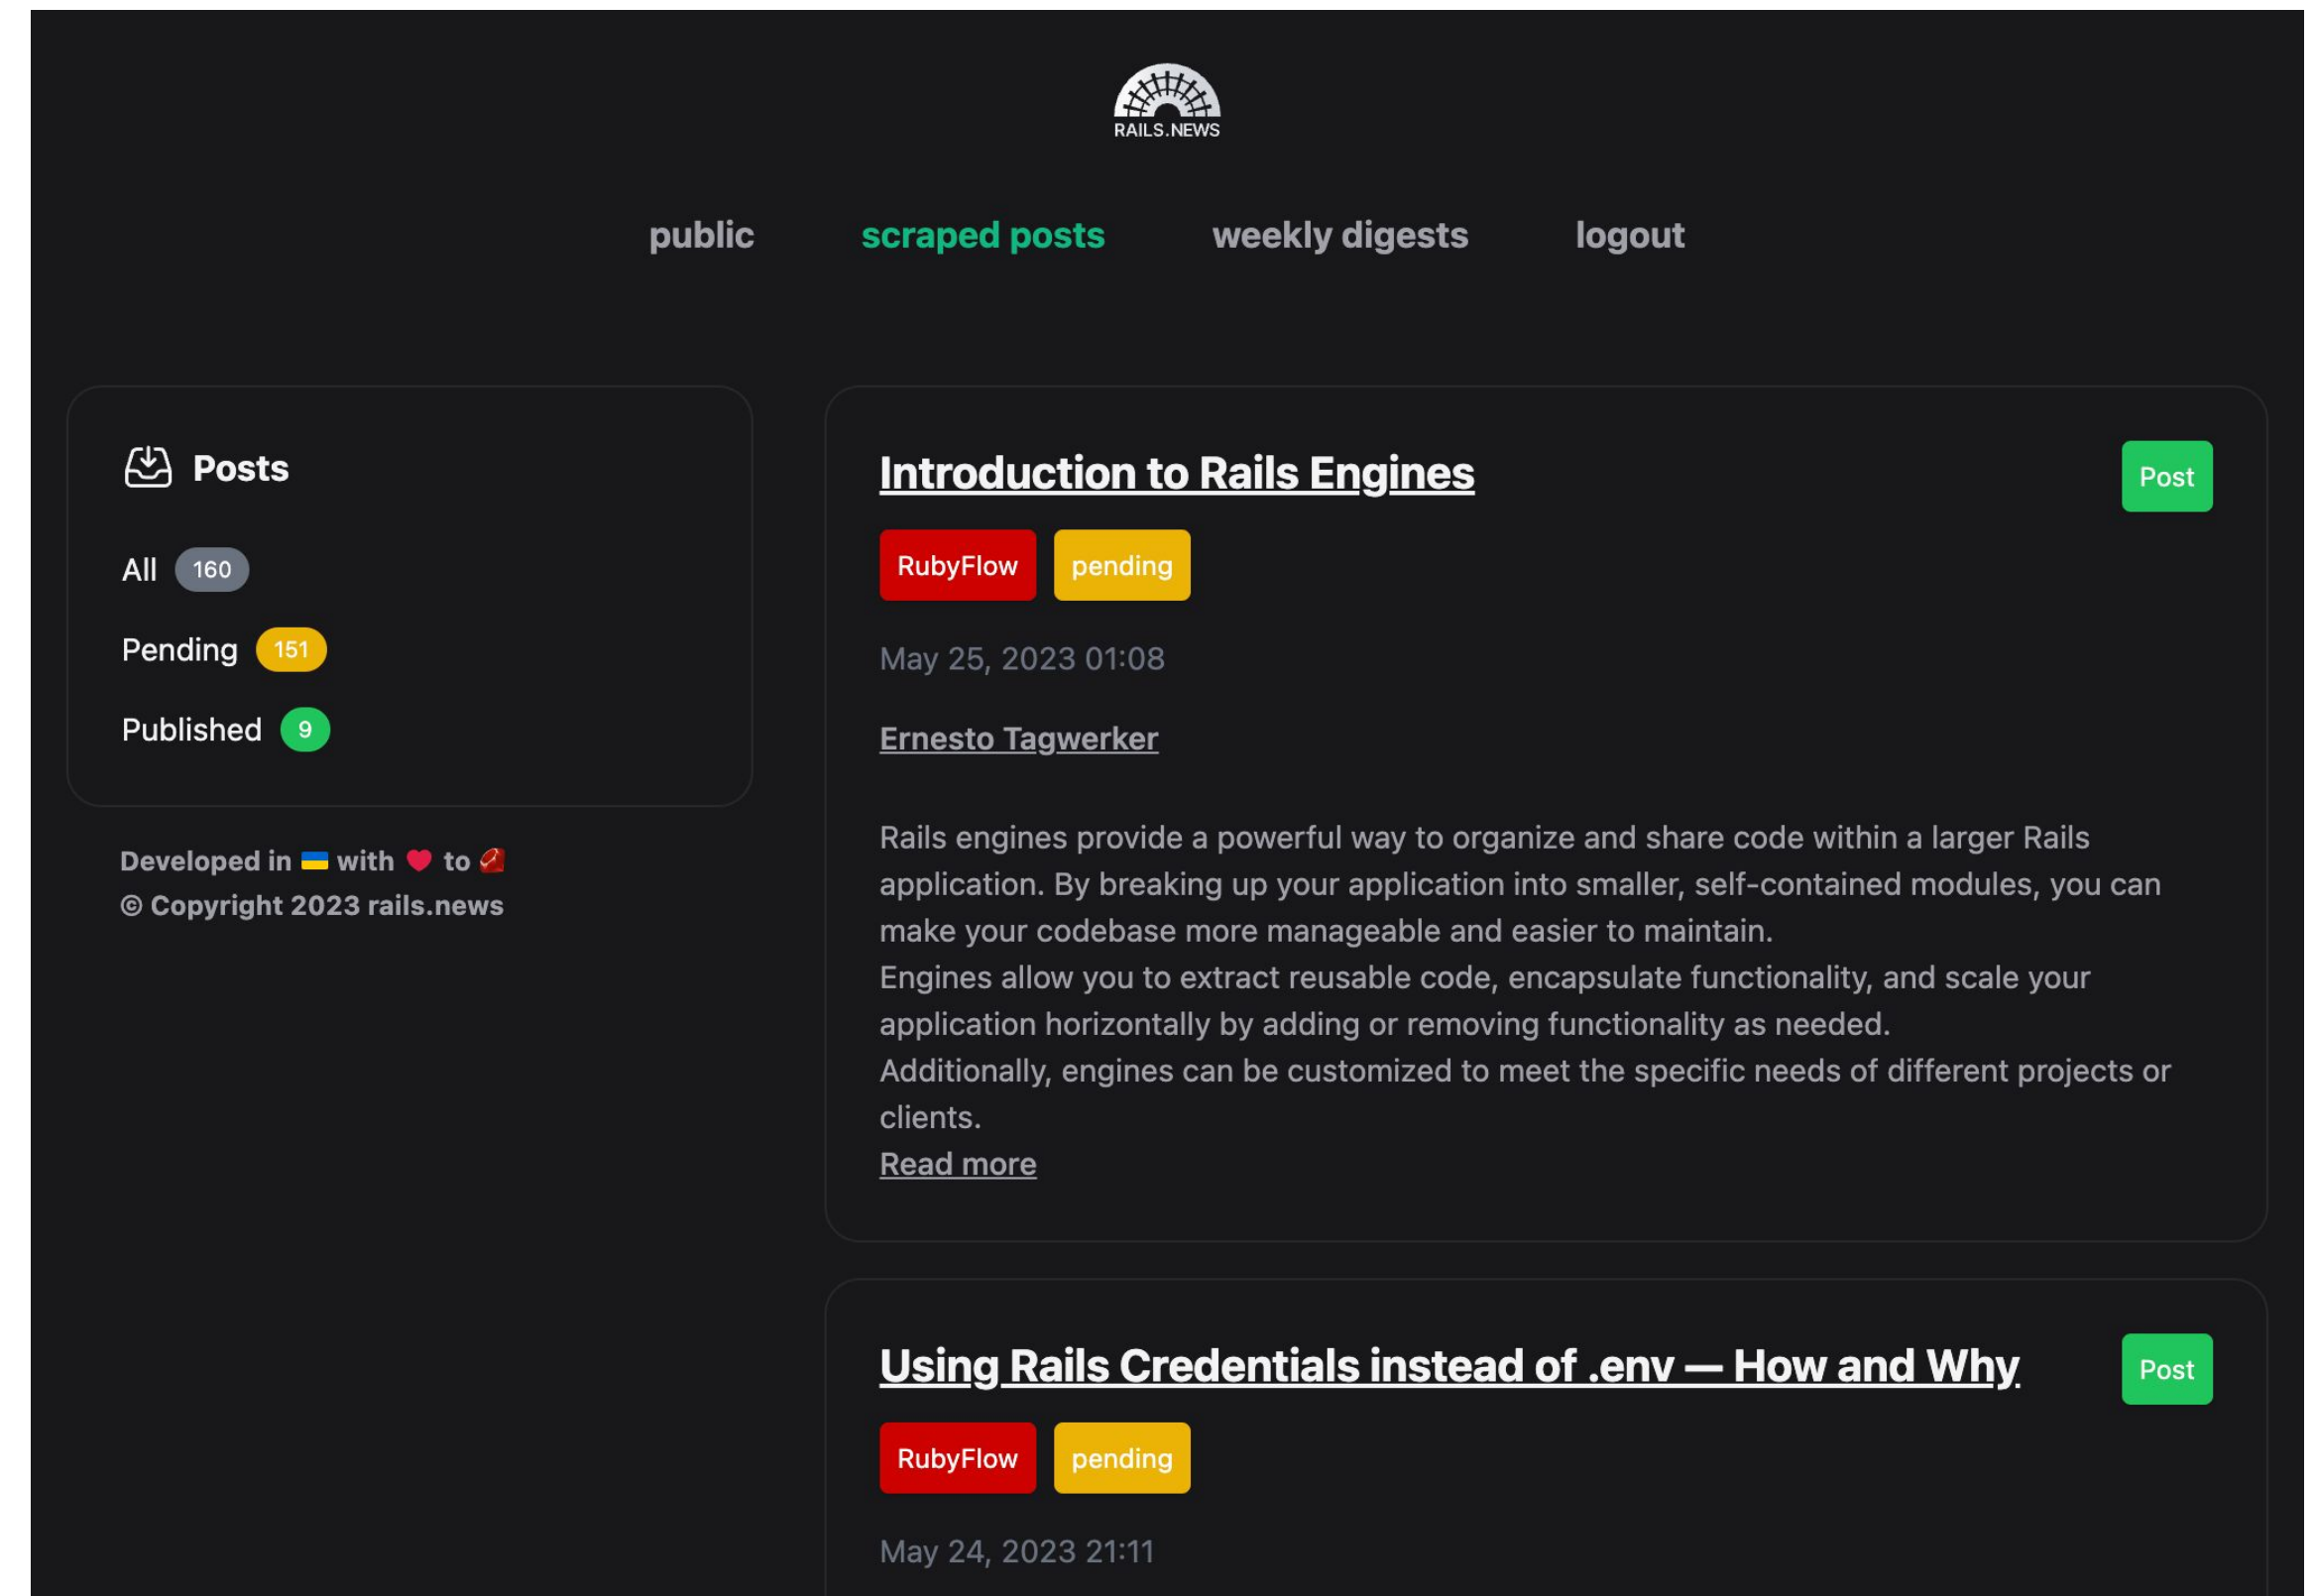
RAILS.NEWS

public scraped posts weekly digests logout

Posts

All 160

Pending 151

Published 9

Developed in 🇺🇦 with ❤️ to 💎
© Copyright 2023 rails.news

Introduction to Rails Engines

Post

RubyFlow pending

May 25, 2023 01:08

Ernesto Tagwerker

Rails engines provide a powerful way to organize and share code within a larger Rails application. By breaking up your application into smaller, self-contained modules, you can make your codebase more manageable and easier to maintain.
Engines allow you to extract reusable code, encapsulate functionality, and scale your application horizontally by adding or removing functionality as needed.
Additionally, engines can be customized to meet the specific needs of different projects or clients.
Read more

Using Rails Credentials instead of .env — How and Why

Post

RubyFlow pending

May 24, 2023 21:11